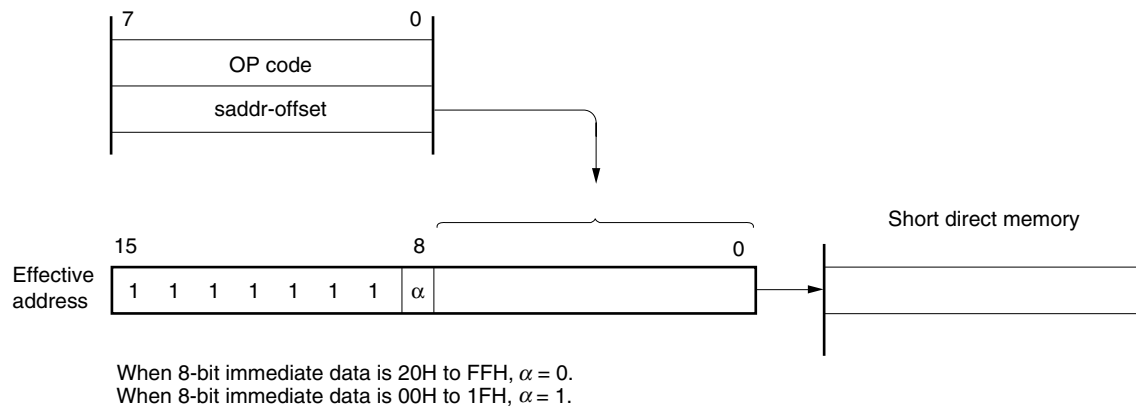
7

0

OP code

saddr-offset

15

8

0

Short direct memory

Effective address

1 1 1 1 1 1 1 $\alpha$

When 8-bit immediate data is 20H to FFH, $\alpha = 0$.
When 8-bit immediate data is 00H to 1FH, $\alpha = 1$.